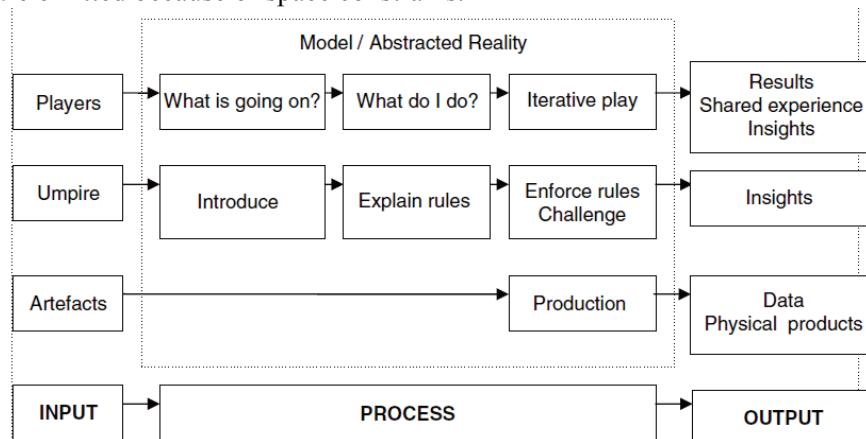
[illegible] because of space constraints.

Model / Abstracted Reality

Players
What is going on?
What do I do?
Iterative play
Results
Shared experience
Insights

Umpire
Introduce
Explain rules
Enforce rules
Challenge
Insights

Artefacts
Production
Data
Physical products

INPUT
PROCESS
OUTPUT